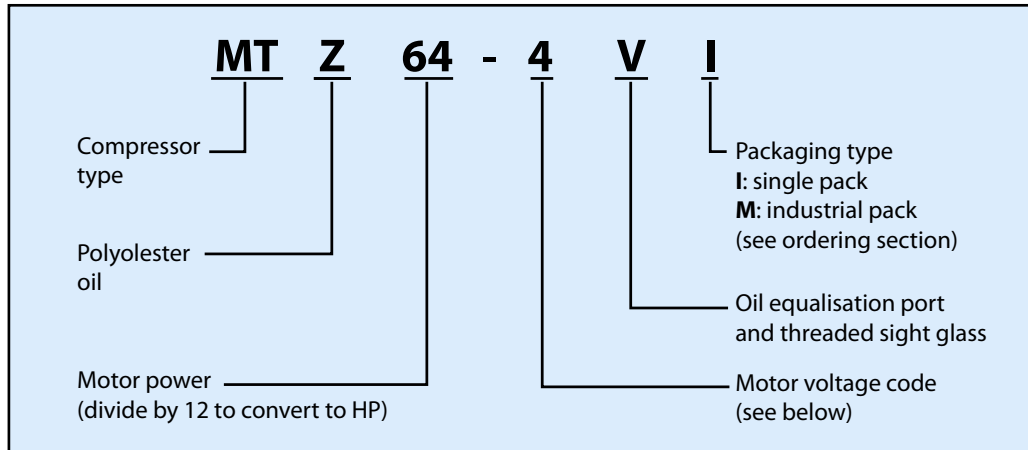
MT Z 64 - 4 V I

Compressor type

Polyolester oil

Motor power (divide by 12 to convert to HP)

Packaging type
**I**: single pack
**M**: industrial pack
(see ordering section)

Oil equalisation port and threaded sight glass

Motor voltage code (see below)